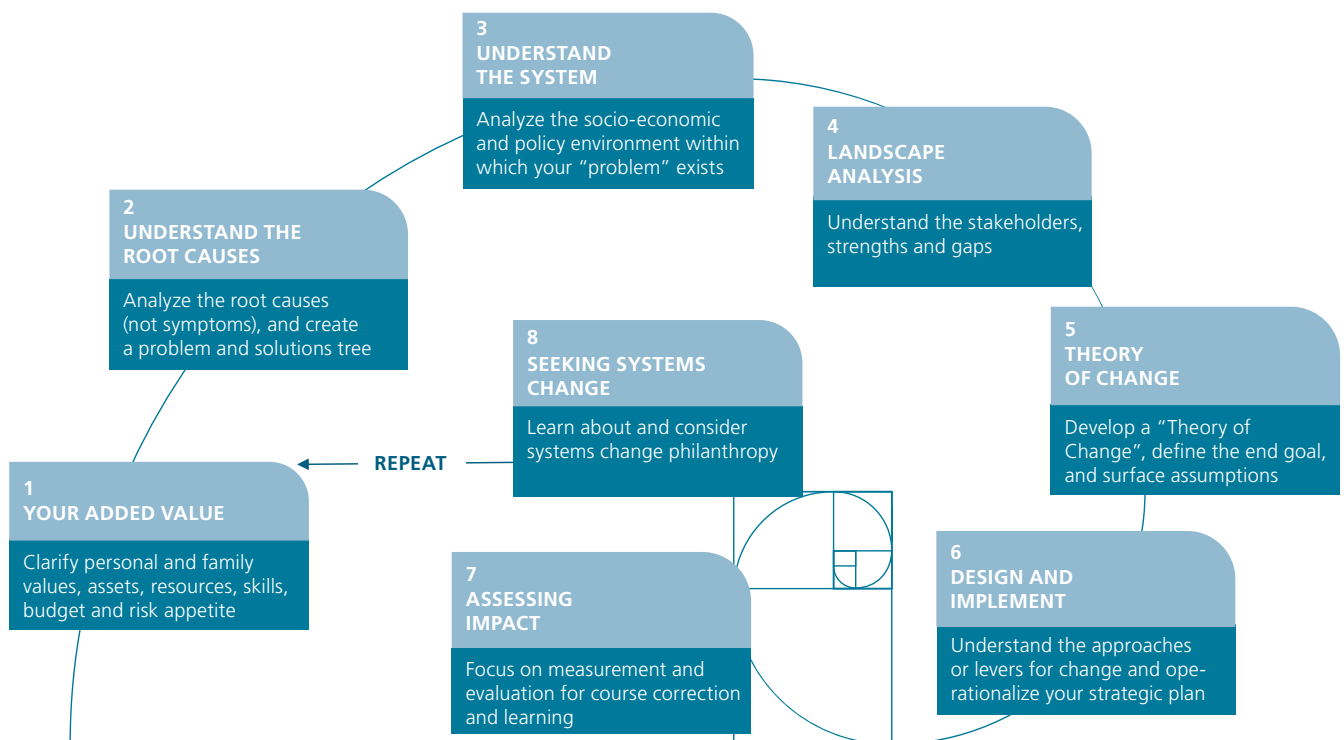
3
UNDERSTAND THE SYSTEM

Analyze the socio-economic and policy environment within which your "problem" exists

4
LANDSCAPE ANALYSIS

Understand the stakeholders, strengths and gaps

2
UNDERSTAND THE ROOT CAUSES

Analyze the root causes (not symptoms), and create a problem and solutions tree

8
SEEKING SYSTEMS CHANGE

Learn about and consider systems change philanthropy

5
THEORY OF CHANGE

Develop a "Theory of Change", define the end goal, and surface assumptions

REPEAT

1
YOUR ADDED VALUE

Clarify personal and family values, assets, resources, skills, budget and risk appetite

6
DESIGN AND IMPLEMENT

Understand the approaches or levers for change and operationalize your strategic plan

7
ASSESSING IMPACT

Focus on measurement and evaluation for course correction and learning